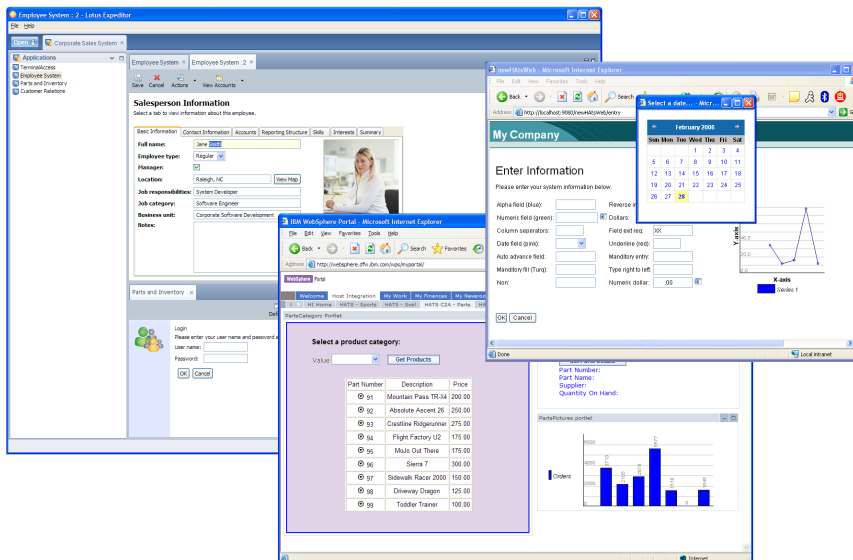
Employee System : 2 - Lotus Expeditor
File Help
Open Corporate Sales System

Applications
TerminalAccess
Employee System
Parts and Inventory
Customer Relations

Employee System | Employee System : 2
Save Cancel Actions View Accounts

Salesperson Information
Select a tab to view information about this employee.

Basic Information | Contact Information | Accounts | Reporting Structure | Skills | Interests | Summary

Full name: Jane Smith
Employee type: Regular
Manager:
Location: Raleigh, NC View Map
Job responsibilities: System Developer
Job category: Software Engineer
Business unit: Corporate Software Development
Notes:

Parts and Inventory
Login
Please enter your user name and password a
User name:
Password:
OK Cancel

newHAtsWeb - Microsoft Internet Explorer
File Edit View Favorites Tools Help
Back Search
Address http://localhost:9080/newHAtsWeb/entry

My Company

Enter Information
Please enter your system information below.

Alpha field (blue): Reverse i
Numeric field (green): Dollars:
Column seperators: Field exit req: XX
Date field (pink): Underline (red):
Auto advance field: Manditory entry:
Manditory fill (Tura): Type right to left:
Non: Numeric dollar: .00

OK Cancel

Done Local intranet

Select a date... - Micr...
February 2006
| Sun | Mon | Tue | Wed | Thu | Fri | Sat |
|---|---|---|---|---|---|---|
| | | | 1 | 2 | 3 | 4 |
| 5 | 6 | 7 | 8 | 9 | 10 | 11 |
| 12 | 13 | 14 | 15 | 16 | 17 | 18 |
| 19 | 20 | 21 | 22 | 23 | 24 | 25 |
| 26 | 27 | 28 | | | | |

Y axis
X-axis
Series 1

IBM WebSphere Portal - Microsoft Internet Explorer
File Edit View Favorites Tools Help
Back Search Favorites
Address http://websphere.dfw.ibm.com/wps/myportal/
WebSphere Portal
Welcome Host Integration My Work My Finances My Newsroo
HI Home HATS - Sports HATS - Evel HATS C2A - Parts
PartsCategory Portlet

Select a product category:
Value Get Products

| Part Number | Description | Price |
|---|---|---|
| 91 | Mountain Pass TR-X4 | 200.00 |
| 92 | Absolute Ascent 26 | 250.00 |
| 93 | Crestline Ridgerunner | 275.00 |
| 94 | Flight Factory U2 | 175.00 |
| 95 | MoJo Out There | 175.00 |
| 96 | Sierra 7 | 300.00 |
| 97 | Sidewalk Racer 2000 | 150.00 |
| 98 | Driveway Dragon | 125.00 |
| 99 | Toddler Trainer | 100.00 |

Part Number:
Part Name:
Supplier:
Quantity On Hand:

PartsPictures portlet
Orders

Internet